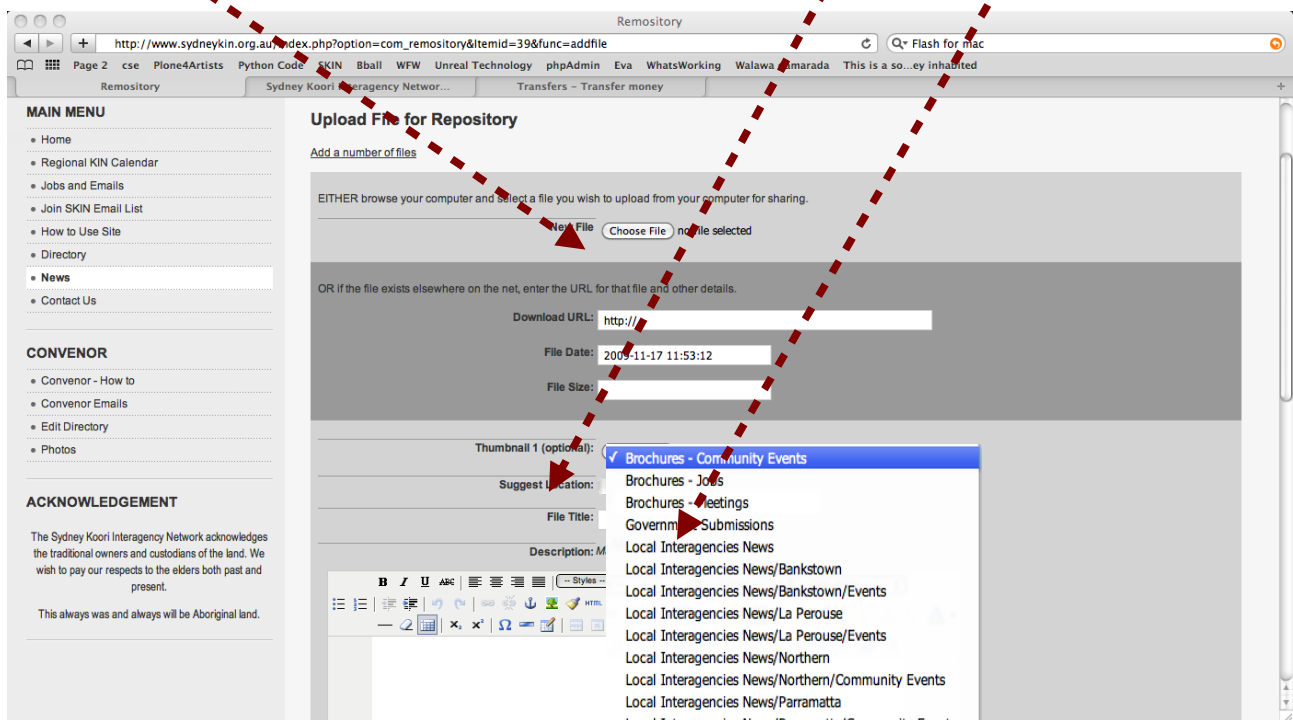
Remository

http://www.sydneykin.org.au/index.php?option=com_remository&Itemid=39&func=addfile

Flash for mac

Page 2 cse Plone4Artists Python Code SKIN Bball WFW Unreal Technology phpAdmin Eva WhatsWorking Walawa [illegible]amarada This is a so...ey inhabited

Remository | Sydney Koori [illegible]eragency Networ... | Transfers – Transfer money

MAIN MENU

- Home
- Regional KIN Calendar
- Jobs and Emails
- Join SKIN Email List
- How to Use Site
- Directory
- News
- Contact Us

CONVENOR

- Convenor - How to
- Convenor Emails
- Edit Directory
- Photos

ACKNOWLEDGEMENT

The Sydney Koori Interagency Network acknowledges the traditional owners and custodians of the land. We wish to pay our respects to the elders both past and present.

This always was and always will be Aboriginal land.

Upload File for Repository

Add a number of files

EITHER browse your computer and select a file you wish to upload from your computer for sharing.

Ne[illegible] File Choose File no file selected

OR if the file exists elsewhere on the net, enter the URL for that file and other details.

Download URL: http://

File Date: 2009-11-17 11:53:12

File Size:

Thumbnail 1 (optional):

Suggest L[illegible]cation:

File Title:

Description:

-- Styles --

✓ Brochures - Community Events
Brochures - Jobs
Brochures - Meetings
Governm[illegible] Submissions
Local Interagencies News
Local Interagencies News/Bankstown
Local Interagencies News/Bankstown/Events
Local Interagencies News/La Perouse
Local Interagencies News/La Perouse/Events
Local Interagencies News/Northern
Local Interagencies News/Northern/Community Events
Local Interagencies News/Parramatta